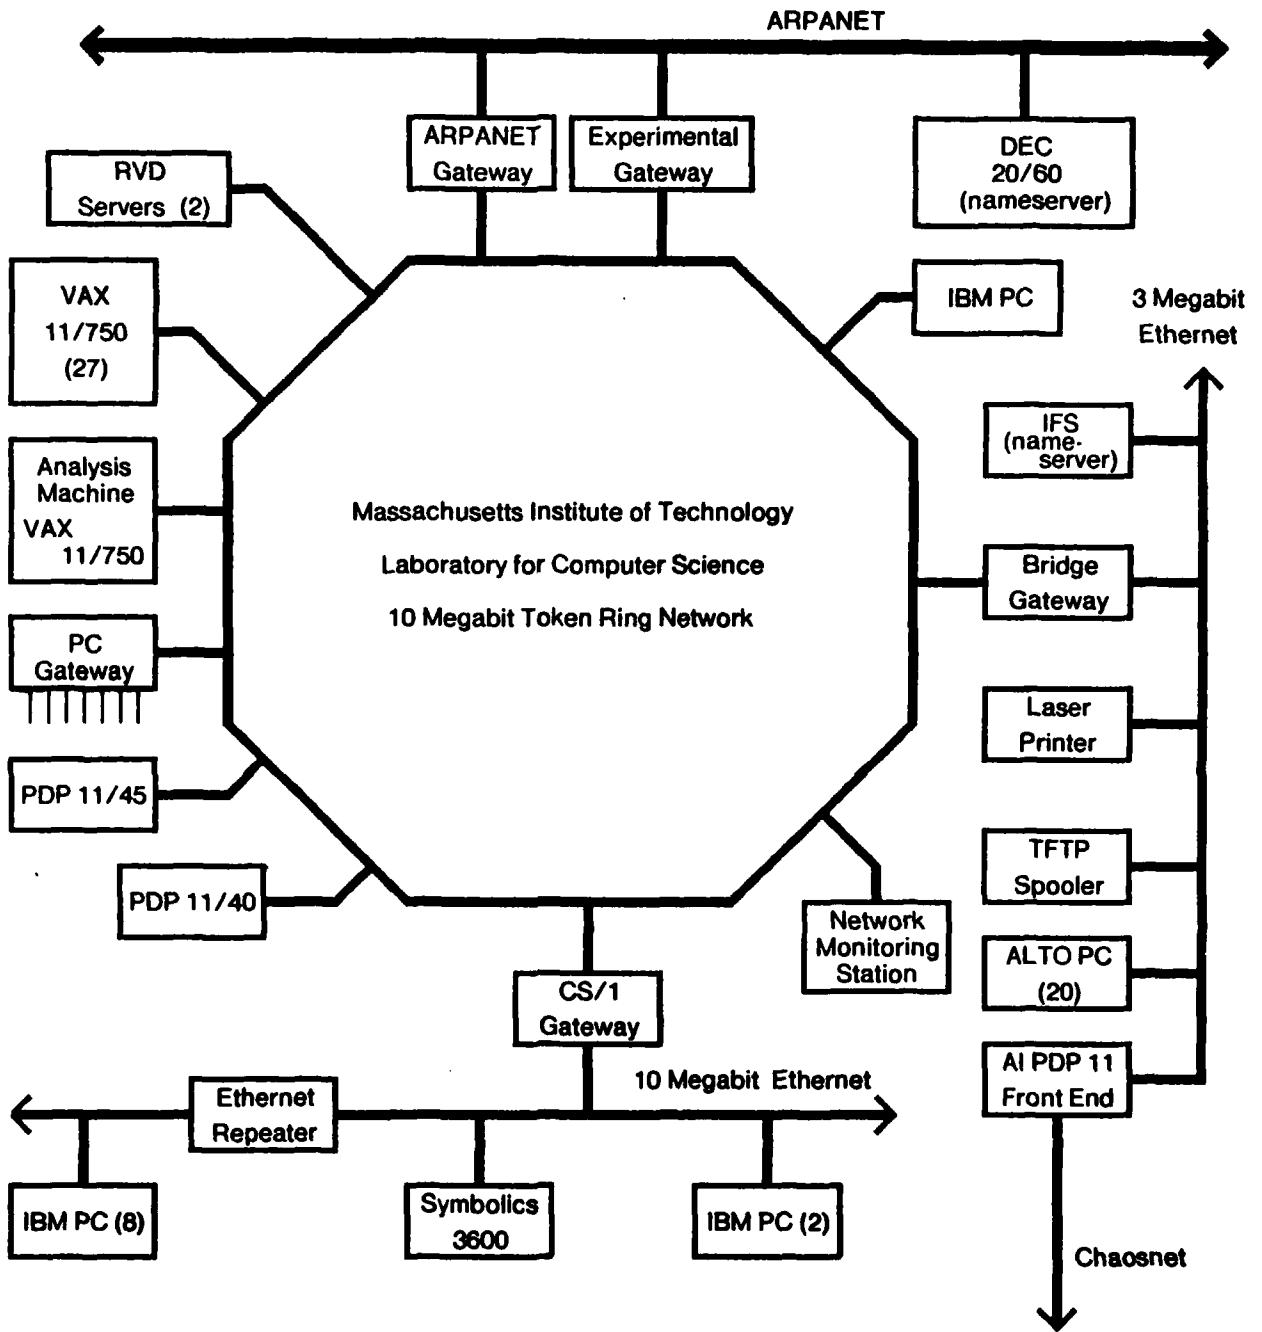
ARPANET

ARPANET Gateway

Experimental Gateway

DEC 20/60 (nameserver)

RVD Servers (2)

VAX 11/750 (27)

IBM PC

3 Megabit Ethernet

IFS (nameserver)

Analysis Machine VAX 11/750

Massachusetts Institute of Technology

Laboratory for Computer Science

10 Megabit Token Ring Network

Bridge Gateway

PC Gateway

Laser Printer

PDP 11/45

TFTP Spooler

PDP 11/40

Network Monitoring Station

ALTO PC (20)

CS/1 Gateway

AI PDP 11 Front End

Ethernet Repeater

10 Megabit Ethernet

IBM PC (8)

Symbolics 3600

IBM PC (2)

Chaosnet